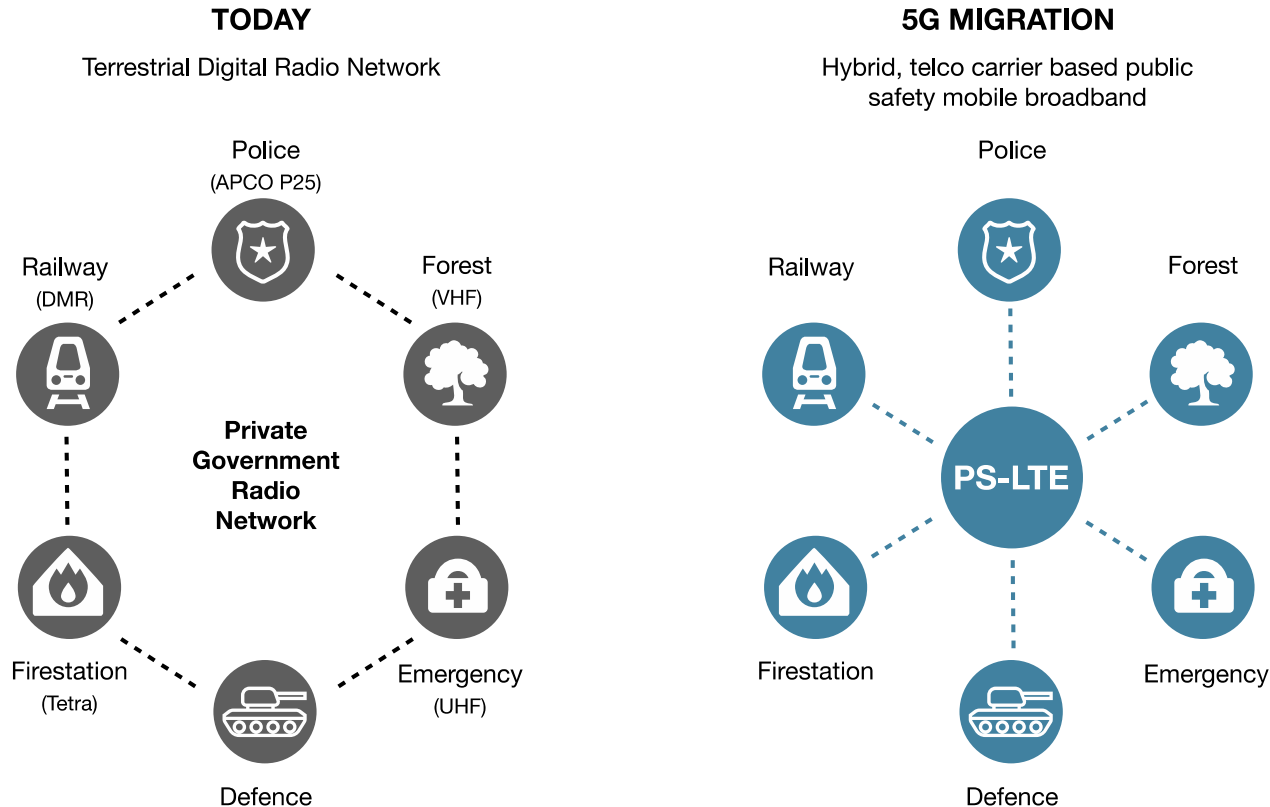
TODAY

Terrestrial Digital Radio Network

Police
(APCO P25)

Railway
(DMR)

Forest
(VHF)

Private Government Radio Network

Firestation
(Tetra)

Emergency
(UHF)

Defence

5G MIGRATION

Hybrid, telco carrier based public safety mobile broadband

Police

Railway

Forest

PS-LTE

Firestation

Emergency

Defence